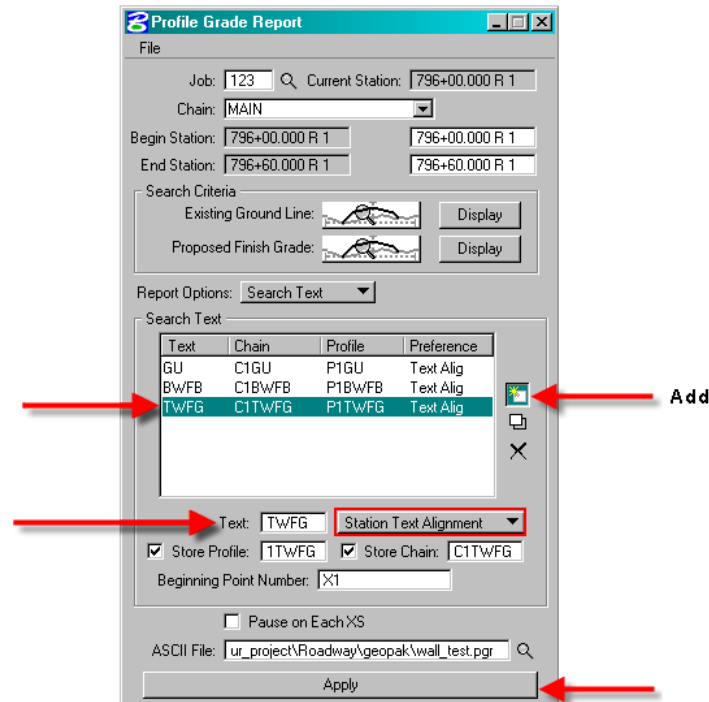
Profile Grade Report

File

Job: 123 Current Station: 796+00.000 R 1

Chain: MAIN

Begin Station: 796+00.000 R 1 796+00.000 R 1

End Station: 796+60.000 R 1 796+60.000 R 1

Search Criteria

Existing Ground Line: Display

Proposed Finish Grade: Display

Report Options: Search Text

Search Text

| Text | Chain | Profile | Preference |
|---|---|---|---|
| GU | C1GU | P1GU | Text Alig |
| BWFB | C1BWFB | P1BWFB | Text Alig |
| TWFG | C1TWFG | P1TWFG | Text Alig |

Add

Text: TWFG Station Text Alignment

Store Profile: 1TWFG Store Chain: C1TWFG

Beginning Point Number: X1

Pause on Each XS

ASCII File: ur_project\Roadway\geopak\wall_test.pgr

Apply